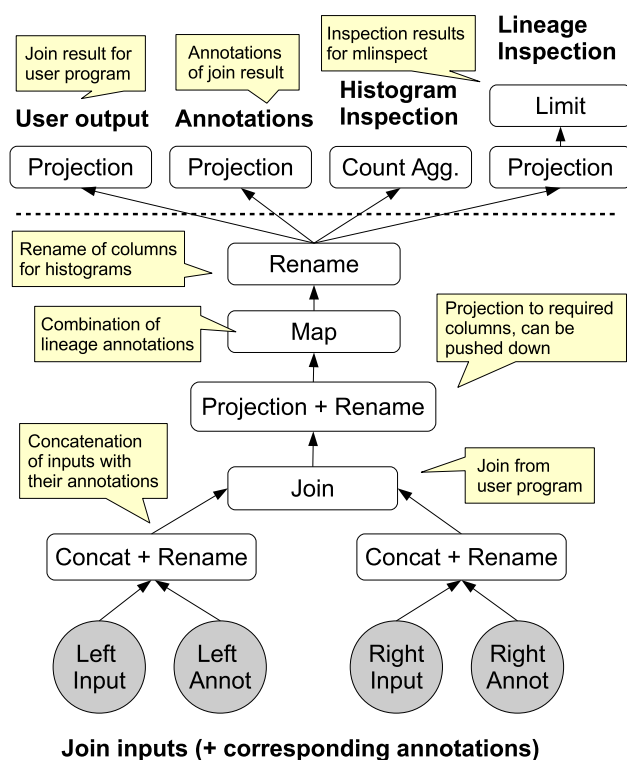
Join result for user program

Annotations of join result

Inspection results for mlinspect

Lineage Inspection

User output

Annotations

Histogram Inspection

Limit

Projection

Projection

Count Agg.

Projection

Rename of columns for histograms

Rename

Combination of lineage annotations

Map

Projection to required columns, can be pushed down

Projection + Rename

Concatenation of inputs with their annotations

Join

Join from user program

Concat + Rename

Concat + Rename

Left Input

Left Annot

Right Input

Right Annot

Join inputs (+ corresponding annotations)